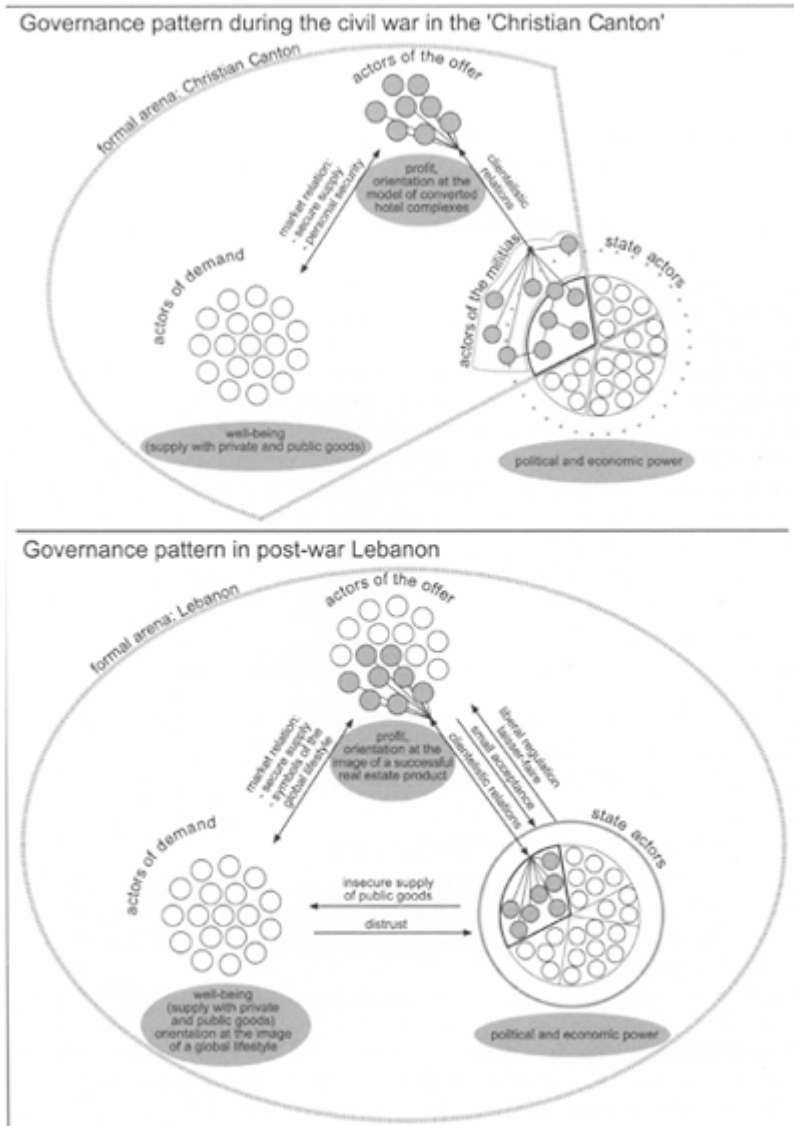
Governance pattern during the civil war in the 'Christian Canton'

formal arena: Christian Canton

actors of the offer

profit, orientation at the model of converted hotel complexes

market relation: - secure supply - personal security

clientelistic relations

actors of demand

actors of the militias

state actors

well-being (supply with private and public goods)

political and economic power

Governance pattern in post-war Lebanon

formal arena: Lebanon

actors of the offer

profit, orientation at the image of a successful real estate product

market relation: - secure supply - symbols of the global lifestyle

liberal regulation laissez-faire

small acceptance

clientelistic relations

actors of demand

state actors

insecure supply of public goods

distrust

well-being (supply with private and public goods) orientation at the image of a global lifestyle

political and economic power